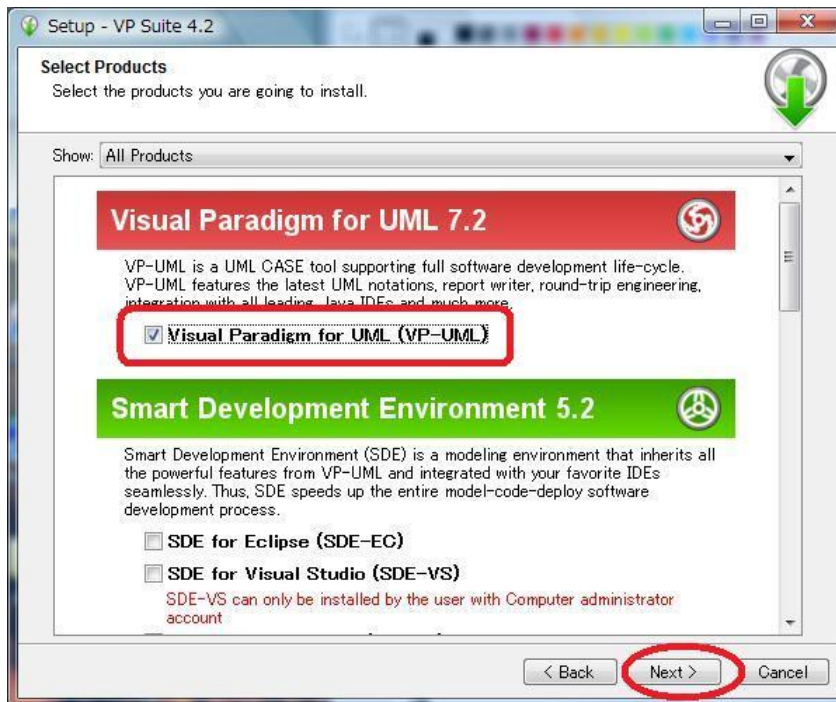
Setup - VP Suite 4.2

Select Products
Select the products you are going to install.

Show: All Products

Visual Paradigm for UML 7.2

VP-UML is a UML CASE tool supporting full software development life-cycle. VP-UML features the latest UML notations, report writer, round-trip engineering, integration with all leading Java IDEs and much more.

Visual Paradigm for UML (VP-UML)

Smart Development Environment 5.2

Smart Development Environment (SDE) is a modeling environment that inherits all the powerful features from VP-UML and integrated with your favorite IDEs seamlessly. Thus, SDE speeds up the entire model-code-deploy software development process.

SDE for Eclipse (SDE-EC)

SDE for Visual Studio (SDE-VS)
SDE-VS can only be installed by the user with Computer administrator account

< Back | Next > | Cancel